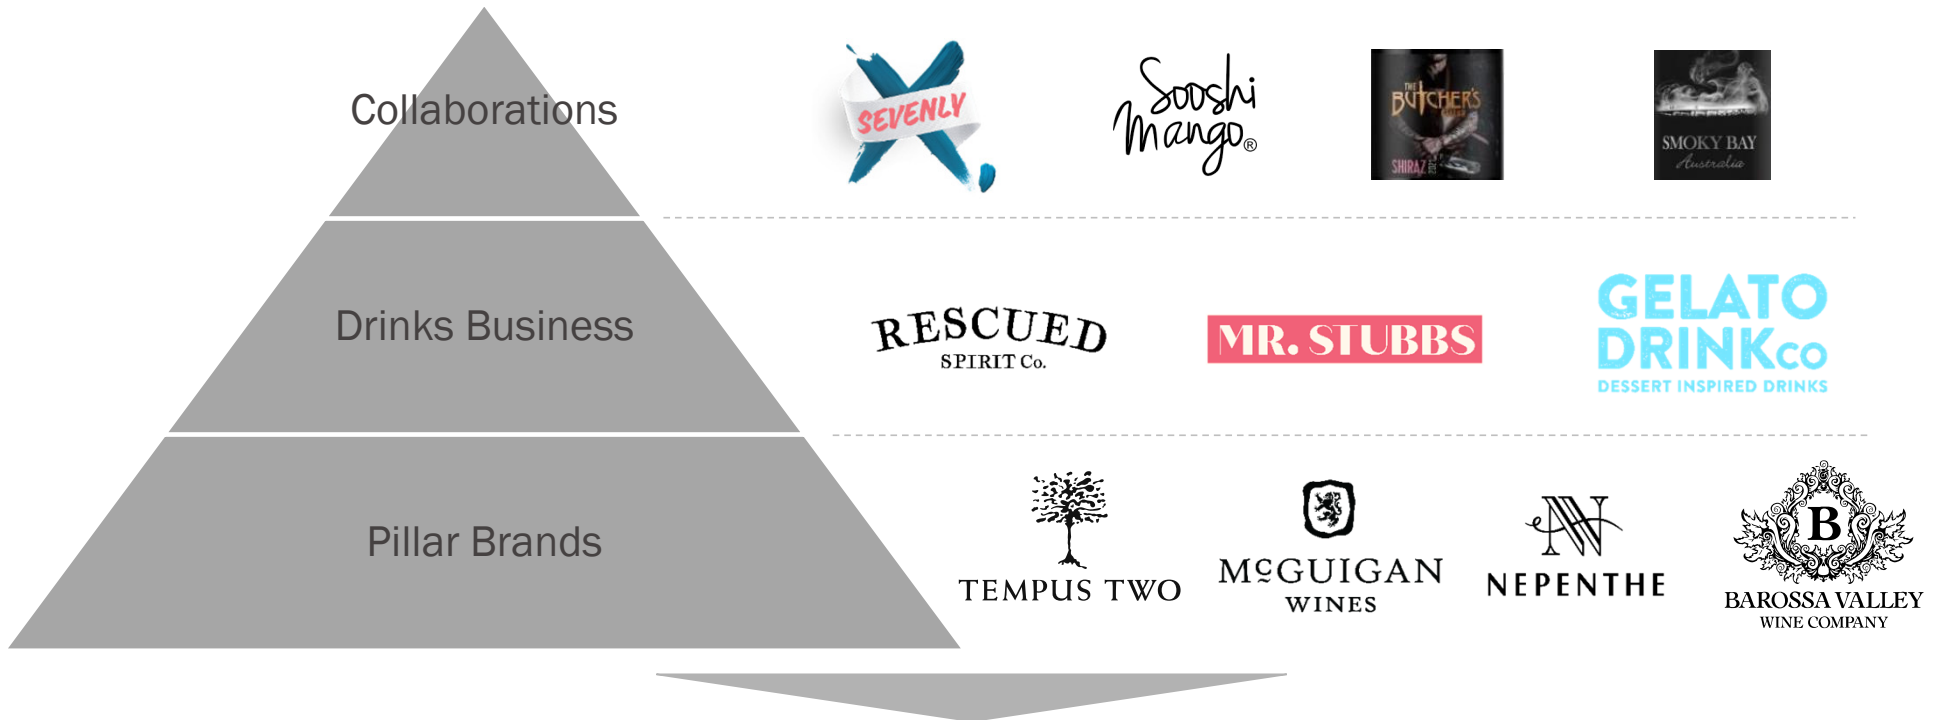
Collaborations

SEVENLY

Sooshi Mango®

THE BUTCHER'S
SHIRAZ

SMOKY BAY
Australia

Drinks Business

RESCUED
SPIRIT Co.

MR. STUBBS

GELATO
DRINK co
DESSERT INSPIRED DRINKS

Pillar Brands

TEMPUS TWO

McGUIGAN
WINES

NEPENTHE

B
BAROSSA VALLEY
WINE COMPANY